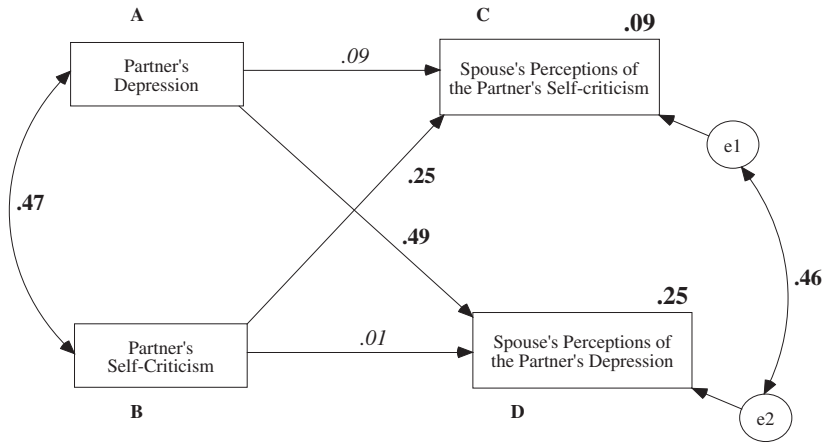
A

Partner's Depression

.09

C

.09

Spouse's Perceptions of the Partner's Self-criticism

e1

.47

.25

.49

.46

.25

Partner's Self-Criticism

.01

Spouse's Perceptions of the Partner's Depression

B

D

e2